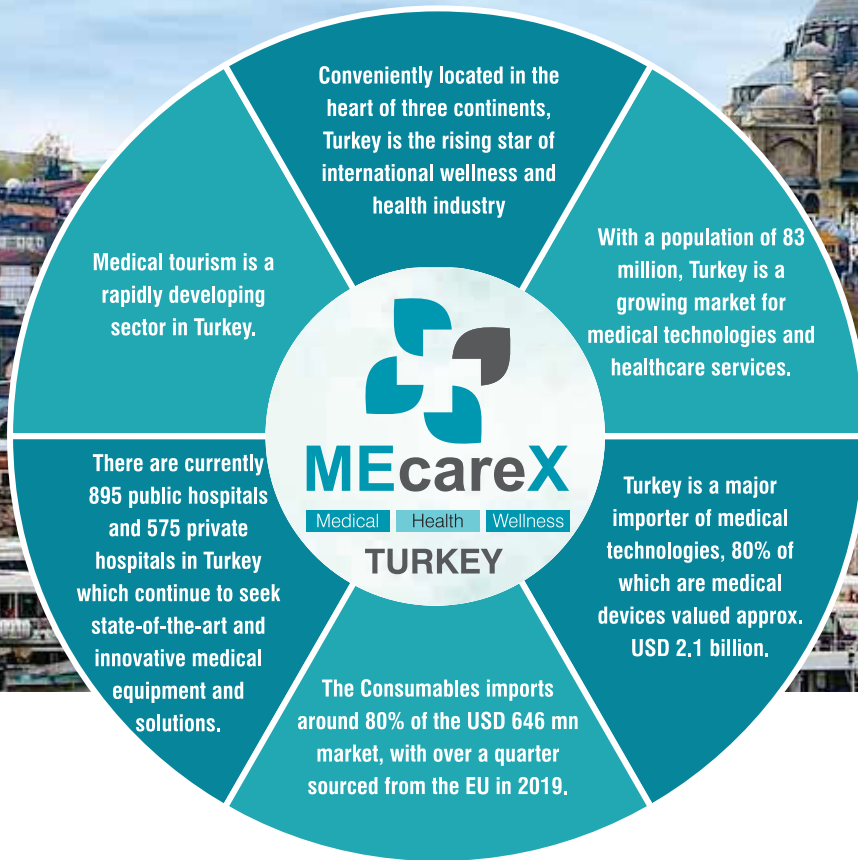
Conveniently located in the heart of three continents, Turkey is the rising star of international wellness and health industry

With a population of 83 million, Turkey is a growing market for medical technologies and healthcare services.

Turkey is a major importer of medical technologies, 80% of which are medical devices valued approx. USD 2.1 billion.

The Consumables imports around 80% of the USD 646 mn market, with over a quarter sourced from the EU in 2019.

There are currently 895 public hospitals and 575 private hospitals in Turkey which continue to seek state-of-the-art and innovative medical equipment and solutions.

Medical tourism is a rapidly developing sector in Turkey.

MEcareX
Medical Health Wellness
TURKEY